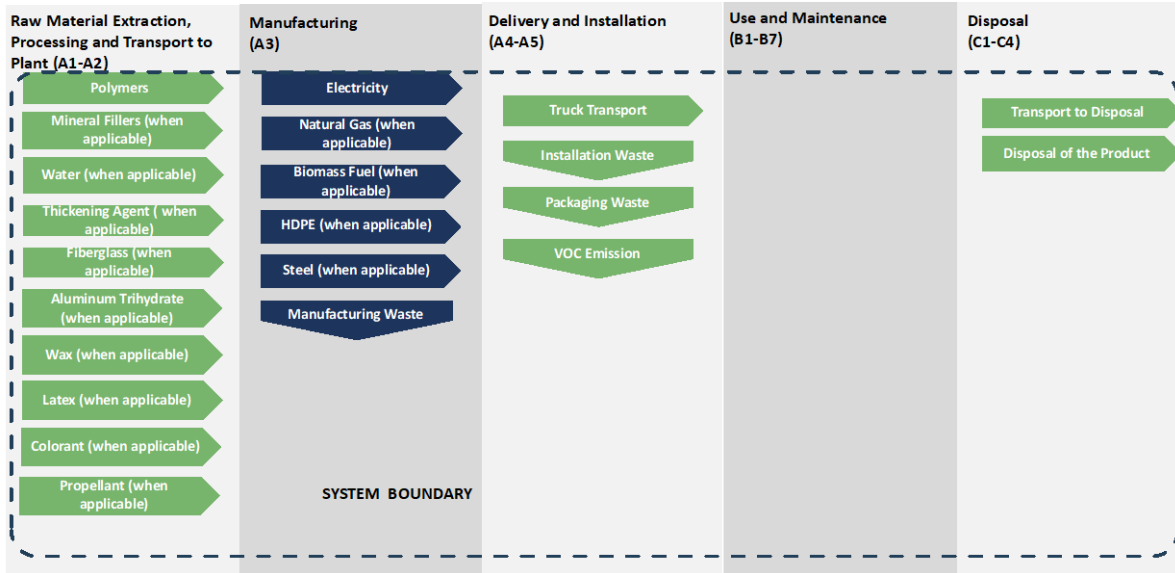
Raw Material Extraction, Processing and Transport to Plant (A1-A2)

Polymers

Mineral Fillers (when applicable)

Water (when applicable)

Thickening Agent ( when applicable)

Fiberglass (when applicable)

Aluminum Trihydrate (when applicable)

Wax (when applicable)

Latex (when applicable)

Colorant (when applicable)

Propellant (when applicable)

Manufacturing (A3)

Electricity

Natural Gas (when applicable)

Biomass Fuel (when applicable)

HDPE (when applicable)

Steel (when applicable)

Manufacturing Waste

SYSTEM BOUNDARY

Delivery and Installation (A4-A5)

Truck Transport

Installation Waste

Packaging Waste

VOC Emission

Use and Maintenance (B1-B7)

Disposal (C1-C4)

Transport to Disposal

Disposal of the Product